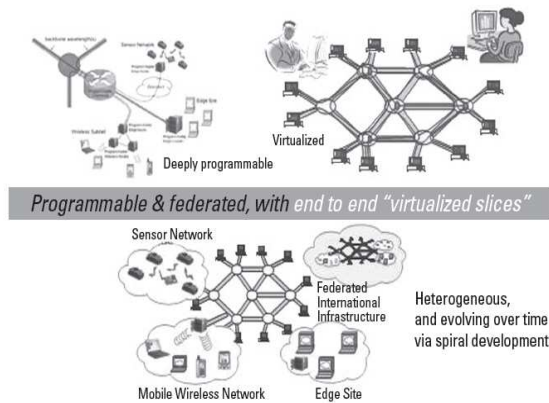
backbone wavelength(s)

Sensor Network

Edge Site

Wireless Subnet

Deeply programmable

Virtualized

Programmable & federated, with end to end "virtualized slices"

Sensor Network

Federated International Infrastructure

Heterogeneous, and evolving over time via spiral development

Mobile Wireless Network

Edge Site